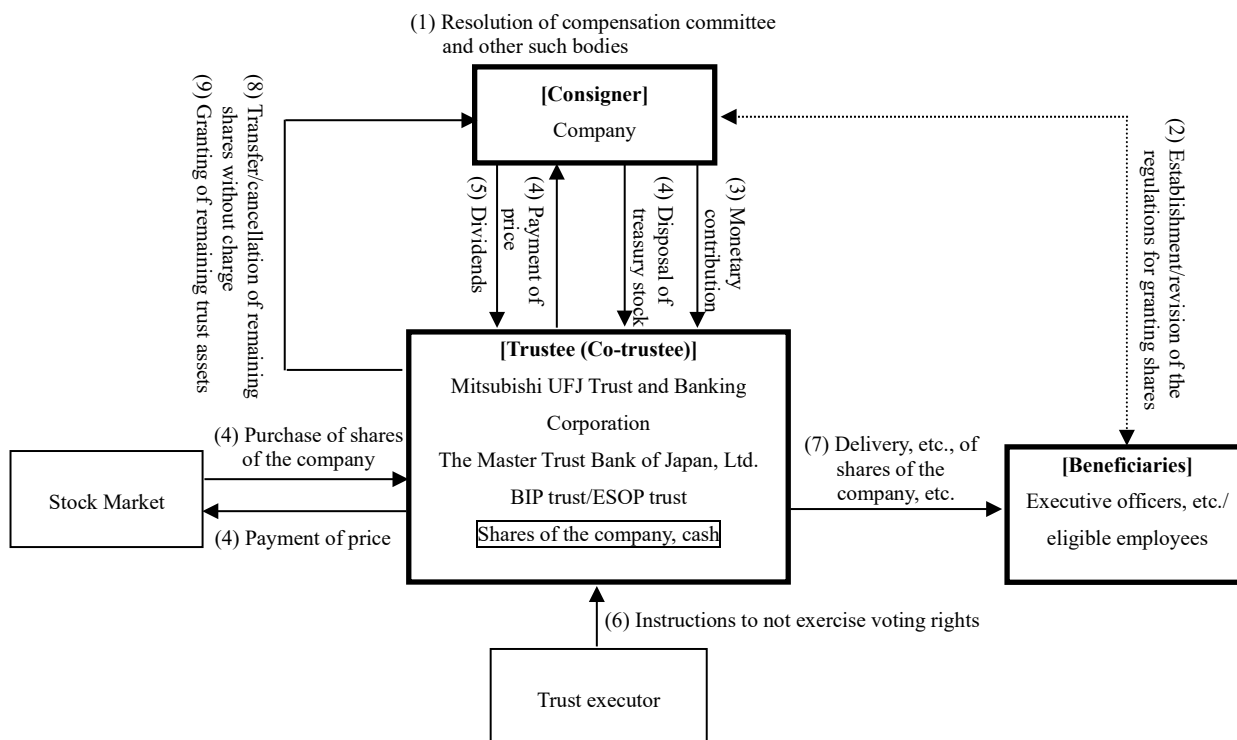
(1) Resolution of compensation committee and other such bodies

(8) Transfer/cancellation of remaining shares without charge
(9) Granting of remaining trust assets

[Consigner]
Company

(2) Establishment/revision of the regulations for granting shares

(5) Dividends

(4) Payment of price

(4) Disposal of treasury stock

(3) Monetary contribution

[Trustee (Co-trustee)]
Mitsubishi UFJ Trust and Banking Corporation
The Master Trust Bank of Japan, Ltd.
BIP trust/ESOP trust
Shares of the company, cash

(4) Purchase of shares of the company

Stock Market

(4) Payment of price

(7) Delivery, etc., of shares of the company, etc.

[Beneficiaries]
Executive officers, etc./ eligible employees

(6) Instructions to not exercise voting rights

Trust executor